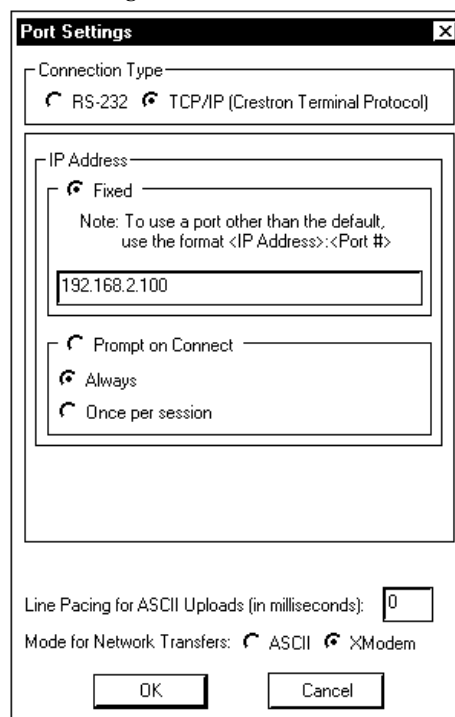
Port Settings

Connection Type

RS-232 TCP/IP (Crestron Terminal Protocol)

IP Address

Fixed

Note: To use a port other than the default, use the format <IP Address>:<Port #>

192.168.2.100

Prompt on Connect

Always

Once per session

Line Pacing for ASCII Uploads (in milliseconds): 0

Mode for Network Transfers: ASCII XModem

OK Cancel